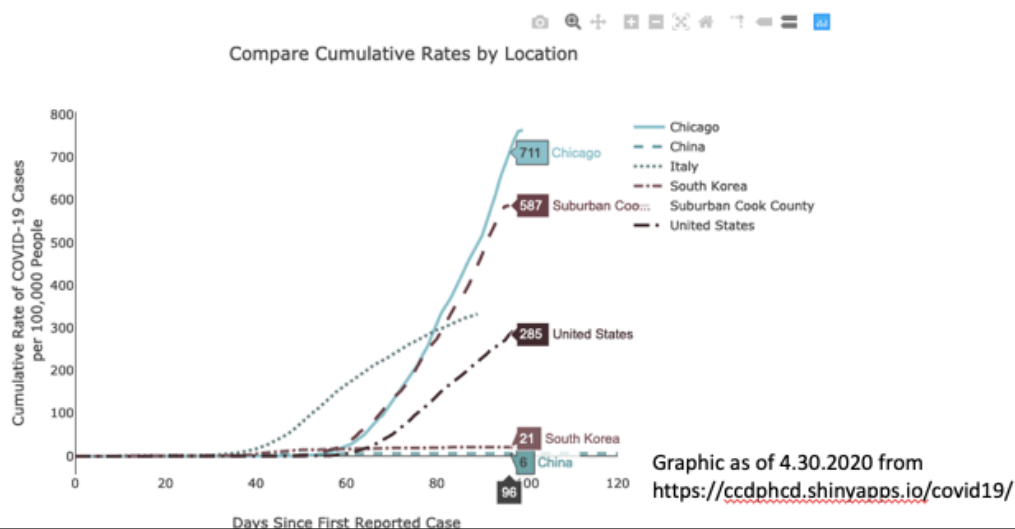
Compare Cumulative Rates by Location

Cumulative Rate of COVID-19 Cases per 100,000 People

800
700
600
500
400
300
200
100
0

0 20 40 60 80 100 120

Days Since First Reported Case

711 Chicago
587 Suburban Coo...
285 United States
21 South Korea
6 China
96

Chicago
China
Italy
South Korea
Suburban Cook County
United States

Graphic as of 4.30.2020 from https://ccdphcd.shinyapps.io/covid19/